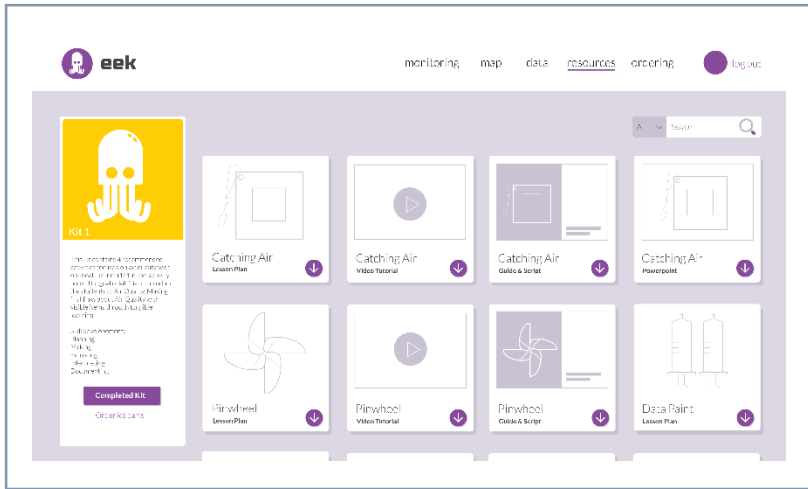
eek

monitoring map data resources ordering log out

A Search

Kit 1

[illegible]

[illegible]

Completed Kit

Order kit parts

Catching Air
Lesson Plan

Catching Air
Video Tutorial

Catching Air
Guide & Script

Catching Air
Powerpoint

Pinwheel
Lesson Plan

Pinwheel
Video Tutorial

Pinwheel
Guide & Script

Data Paint
Lesson Plan